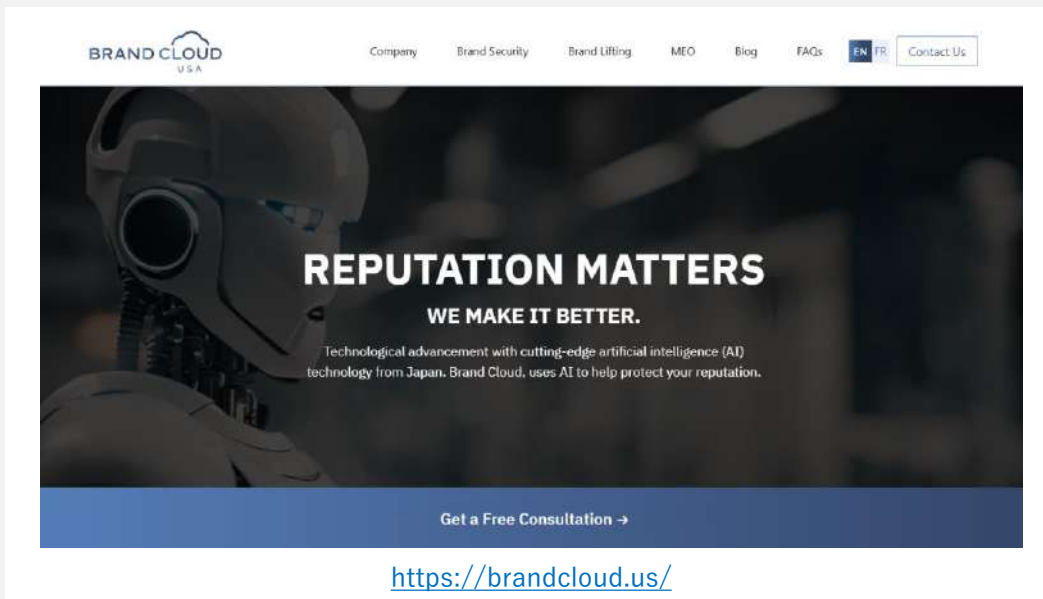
BRAND CLOUD
USA

Company Brand Security Brand Lifting MEO Blog FAQs EN FR Contact Us

REPUTATION MATTERS

WE MAKE IT BETTER.

Technological advancement with cutting-edge artificial intelligence (AI) technology from Japan. Brand Cloud, uses AI to help protect your reputation.

Get a Free Consultation →

https://brandcloud.us/